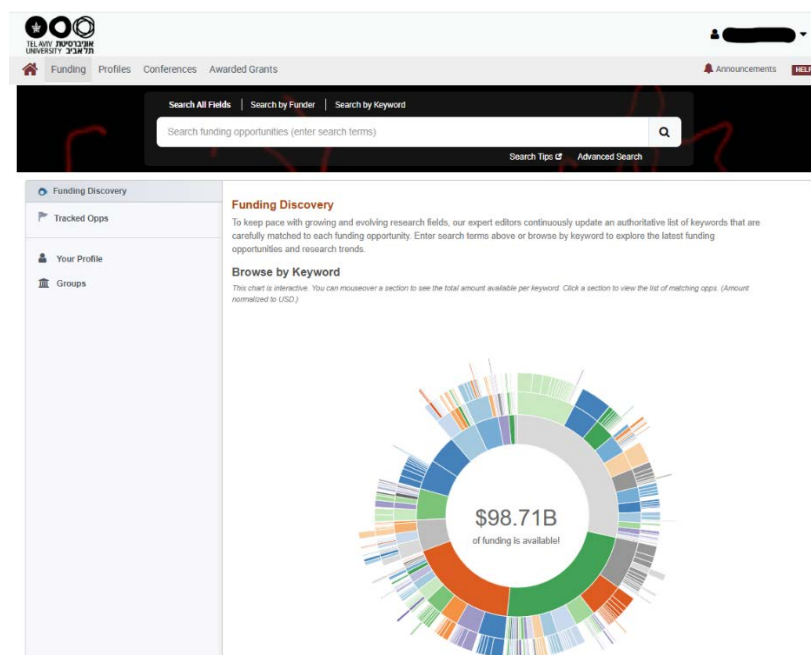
TEL AVIV UNIVERSITY אוניברסיטת תל-אביב

Funding Profiles Conferences Awarded Grants

Announcements HEL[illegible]

Search All Fields | Search by Funder | Search by Keyword

Search funding opportunities (enter search terms)

Search Tips Advanced Search

Funding Discovery
Tracked Opps

Your Profile
Groups

Funding Discovery

To keep pace with growing and evolving research fields, our expert editors continuously update an authoritative list of keywords that are carefully matched to each funding opportunity. Enter search terms above or browse by keyword to explore the latest funding opportunities and research trends.

Browse by Keyword

This chart is interactive. You can mouseover a section to see the total amount available per keyword. Click a section to view the list of matching opps. (Amount normalized to USD.)

$98.71B
of funding is available!